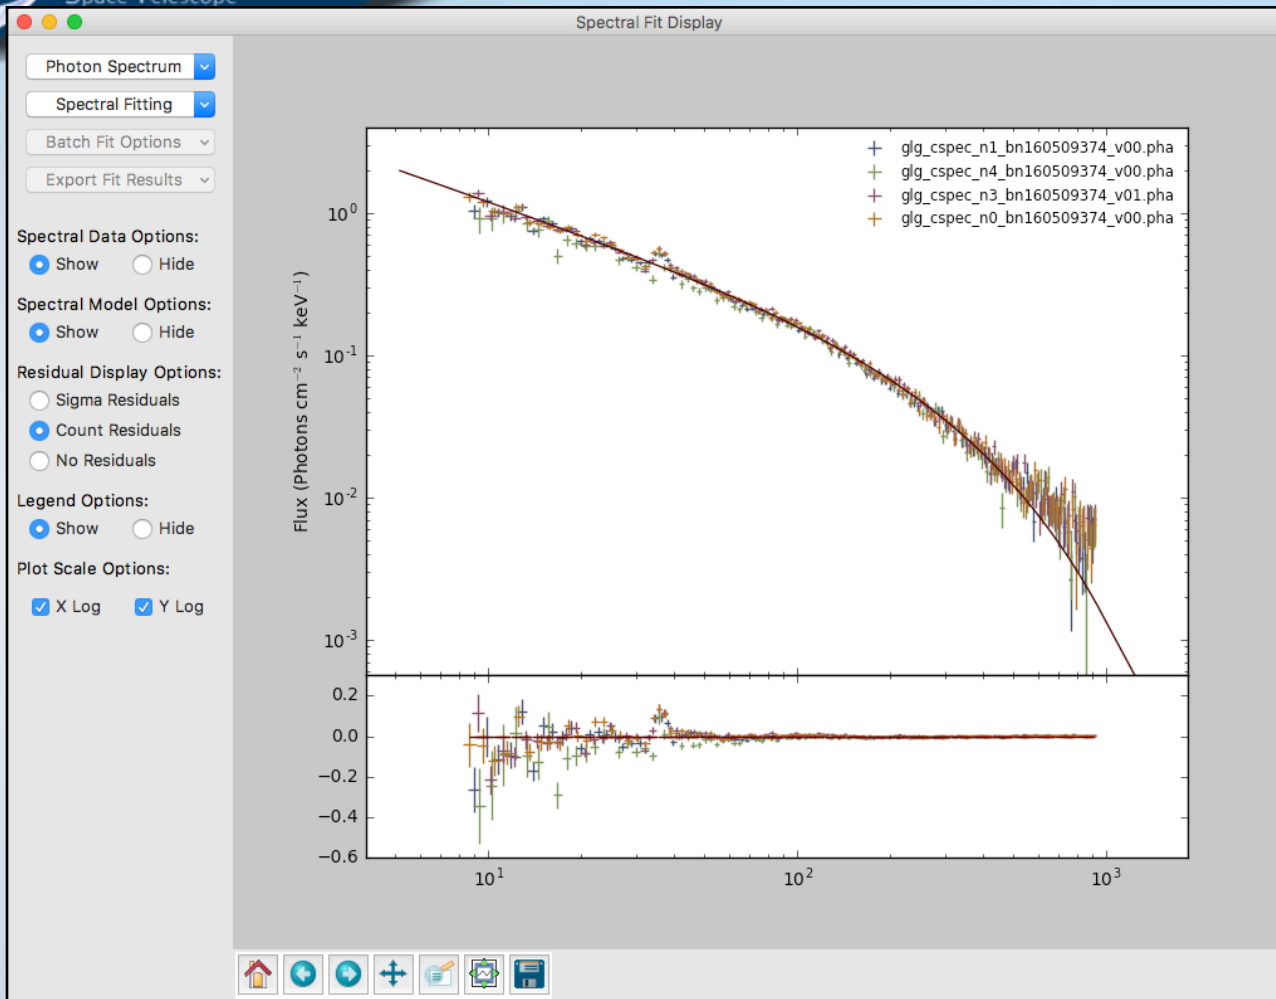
Spectral Fit Display

Photon Spectrum
Spectral Fitting
Batch Fit Options
Export Fit Results

Spectral Data Options:
Show Hide

Spectral Model Options:
Show Hide

Residual Display Options:
Sigma Residuals
Count Residuals
No Residuals

Legend Options:
Show Hide

Plot Scale Options:
X Log Y Log

glg_cspec_n1_bn160509374_v00.pha
glg_cspec_n4_bn160509374_v00.pha
glg_cspec_n3_bn160509374_v01.pha
glg_cspec_n0_bn160509374_v00.pha

Flux (Photons cm$^{-2}$ s$^{-1}$ keV$^{-1}$)

$10^0$
$10^{-1}$
$10^{-2}$
$10^{-3}$

0.2
0.0
−0.2
−0.4
−0.6

$10^1$
$10^2$
$10^3$